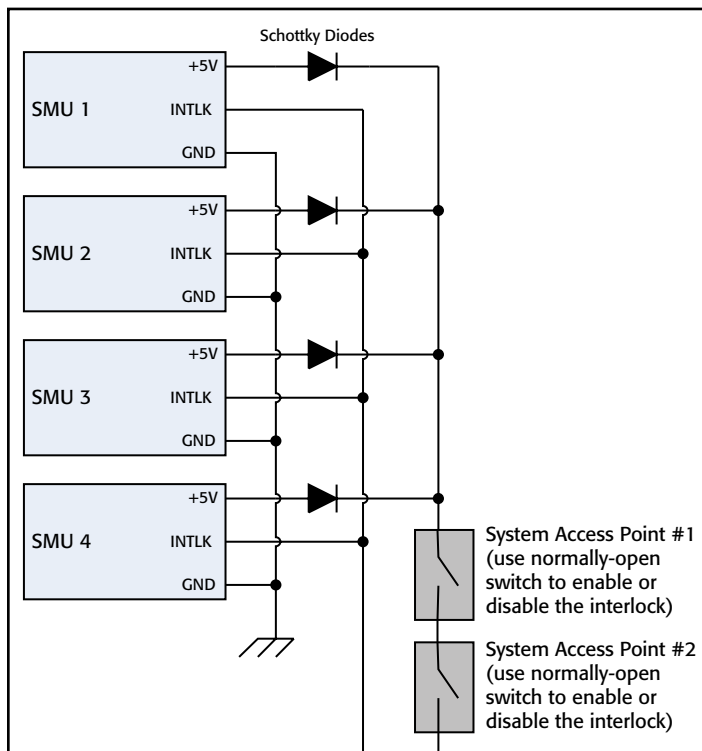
Schottky Diodes

SMU 1
+5V
INTLK
GND

SMU 2
+5V
INTLK
GND

SMU 3
+5V
INTLK
GND

SMU 4
+5V
INTLK
GND

System Access Point #1 (use normally-open switch to enable or disable the interlock)

System Access Point #2 (use normally-open switch to enable or disable the interlock)